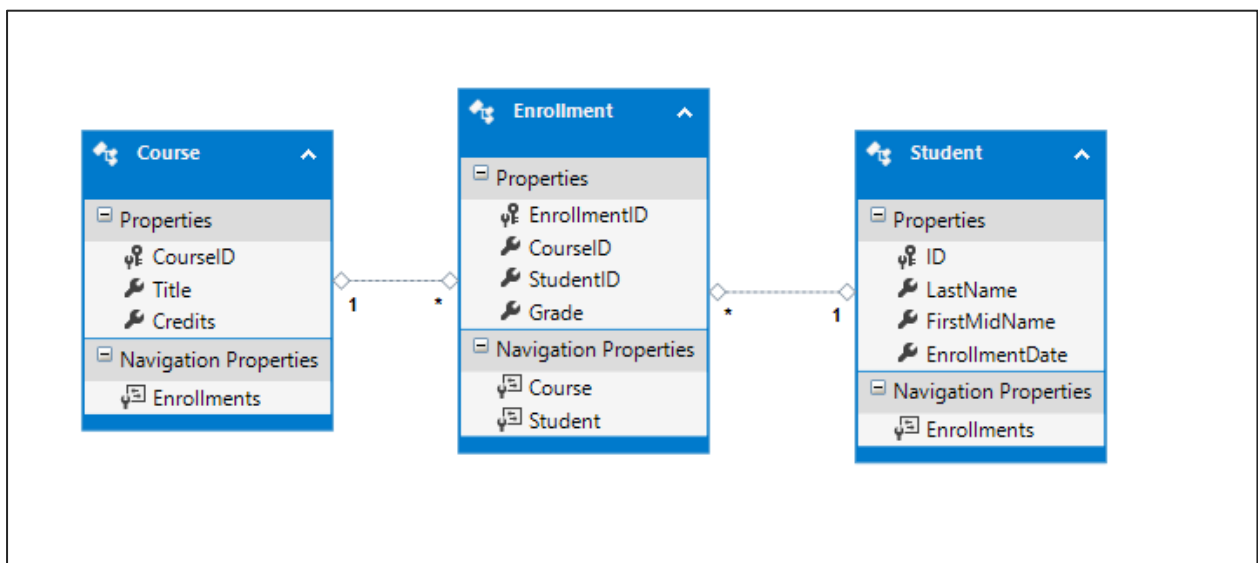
Course

Properties
CourseID
Title
Credits

Navigation Properties
Enrollments

1

*

Enrollment

Properties
EnrollmentID
CourseID
StudentID
Grade

Navigation Properties
Course
Student

*

1

Student

Properties
ID
LastName
FirstMidName
EnrollmentDate

Navigation Properties
Enrollments